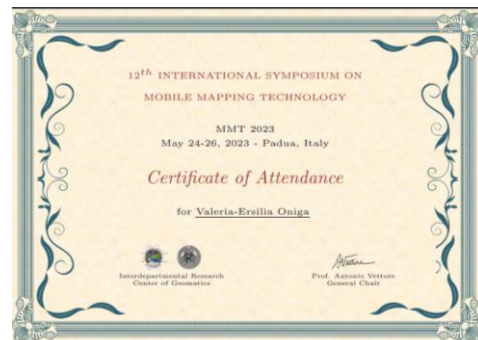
12$^{th}$ INTERNATIONAL SYMPOSIUM ON
MOBILE MAPPING TECHNOLOGY

MMT 2023
May 24-26, 2023 - Padua, Italy

Certificate of Attendance

for Valeria-Ersilia Oniga

Interdepartmental Research
Center of Geomatics

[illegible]

Prof. Antonio Vettore
General Chair